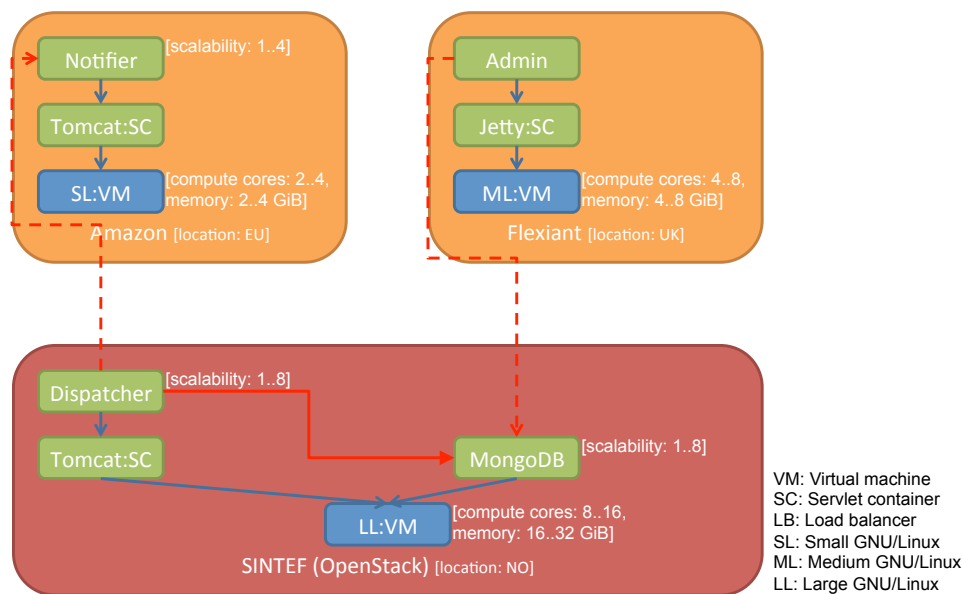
Notifier [scalability: 1..4]

Tomcat:SC

SL:VM [compute cores: 2..4, memory: 2..4 GiB]

Amazon [location: EU]

Admin

Jetty:SC

ML:VM [compute cores: 4..8, memory: 4..8 GiB]

Flexiant [location: UK]

Dispatcher [scalability: 1..8]

Tomcat:SC

MongoDB [scalability: 1..8]

LL:VM [compute cores: 8..16, memory: 16..32 GiB]

SINTEF (OpenStack) [location: NO]

VM: Virtual machine
SC: Servlet container
LB: Load balancer
SL: Small GNU/Linux
ML: Medium GNU/Linux
LL: Large GNU/Linux